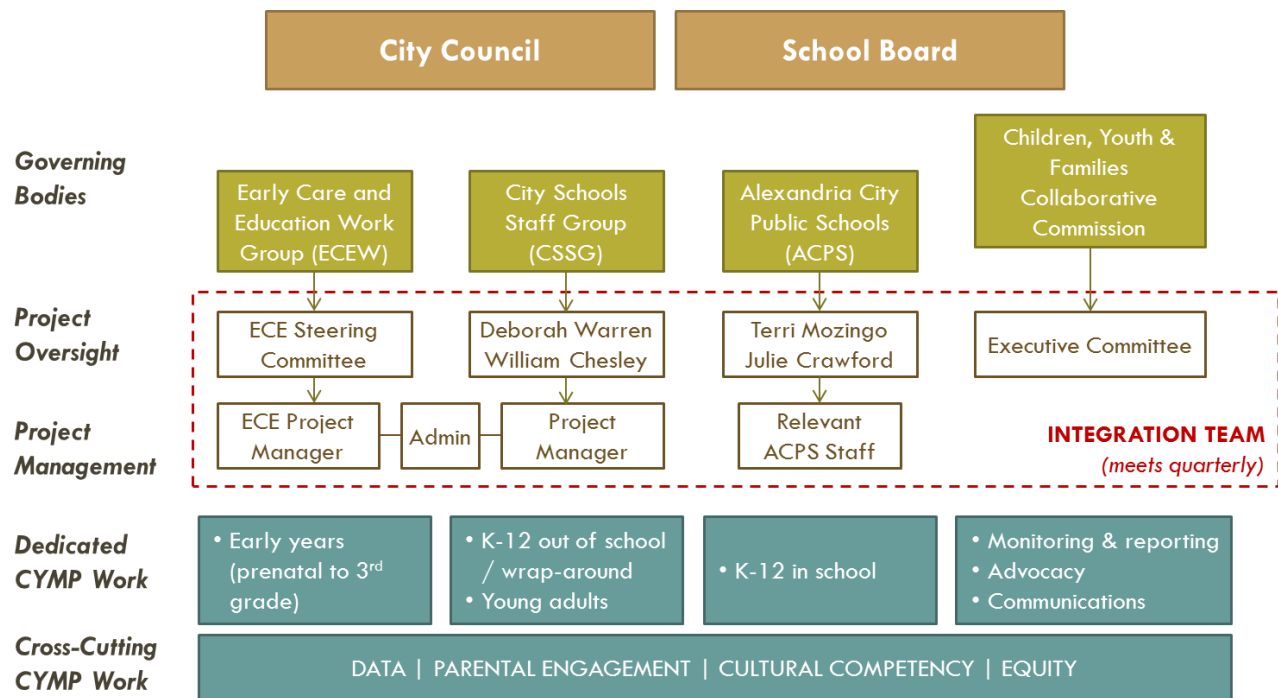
City Council

School Board

Governing Bodies

Early Care and Education Work Group (ECEW)

City Schools Staff Group (CSSG)

Alexandria City Public Schools (ACPS)

Children, Youth & Families Collaborative Commission

Project Oversight

ECE Steering Committee

Deborah Warren William Chesley

Terri Mozingo Julie Crawford

Executive Committee

Project Management

ECE Project Manager

Admin

Project Manager

Relevant ACPS Staff

INTEGRATION TEAM (meets quarterly)

Dedicated CYMP Work

• Early years (prenatal to 3$^{rd}$ grade)

• K-12 out of school / wrap-around
• Young adults

• K-12 in school

• Monitoring & reporting
• Advocacy
• Communications

Cross-Cutting CYMP Work

DATA | PARENTAL ENGAGEMENT | CULTURAL COMPETENCY | EQUITY